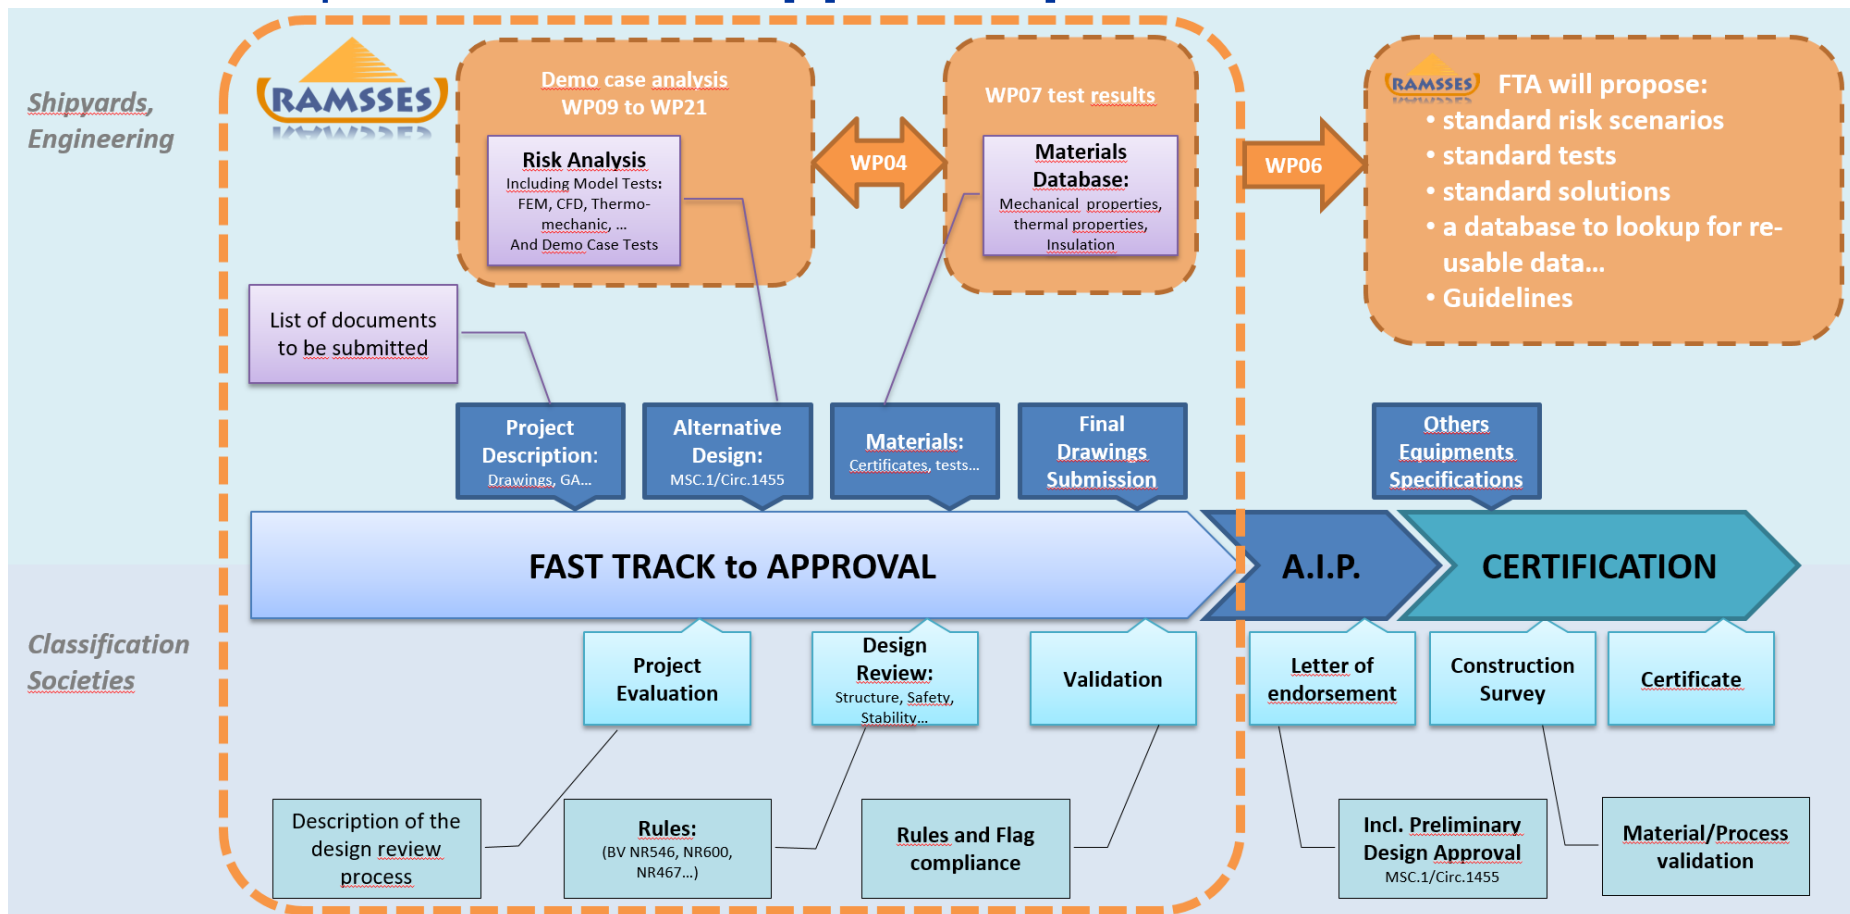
Shipyards, Engineering

RAMSSES

Demo case analysis
WP09 to WP21

Risk Analysis
Including Model Tests: FEM, CFD, Thermo-mechanic, …
And Demo Case Tests

WP04

WP07 test results

Materials Database:
Mechanical properties, thermal properties, Insulation

WP06

RAMSSES FTA will propose:
• standard risk scenarios
• standard tests
• standard solutions
• a database to lookup for re-usable data…
• Guidelines

List of documents to be submitted

Project Description:
Drawings, GA…

Alternative Design:
MSC.1/Circ.1455

Materials:
Certificates, tests…

Final Drawings Submission

Others Equipments Specifications

FAST TRACK to APPROVAL

A.I.P.

CERTIFICATION

Classification Societies

Project Evaluation

Design Review:
Structure, Safety, Stability…

Validation

Letter of endorsement

Construction Survey

Certificate

Description of the design review process

Rules:
(BV NR546, NR600, NR467…)

Rules and Flag compliance

Incl. Preliminary Design Approval
MSC.1/Circ.1455

Material/Process validation